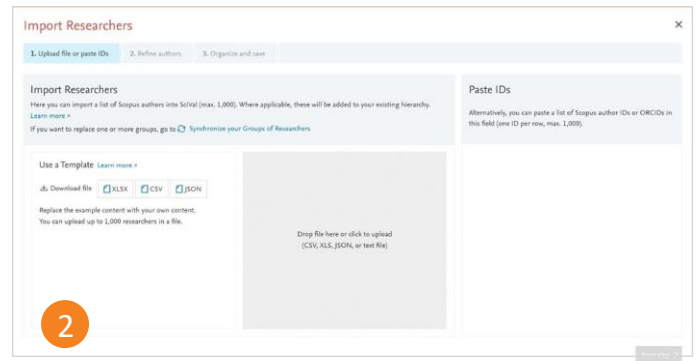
Import Researchers

×

1. Upload file or paste IDs
2. Refine authors
3. Organize and save

Import Researchers

Here you can import a list of Scopus authors into SciVal (max. 1,000). Where applicable, these will be added to your existing hierarchy. Learn more

If you want to replace one or more groups, go to Synchronize your Groups of Researchers

Use a Template Learn more

Download file XLSX CSV JSON

Replace the example content with your own content. You can upload up to 1,000 researchers in a file.

Drop file here or click to upload (CSV, XLS, JSON, or text file)

Paste IDs

Alternatively, you can paste a list of Scopus author IDs or ORCIDs in this field (one ID per row, max. 1,000).

2

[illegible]